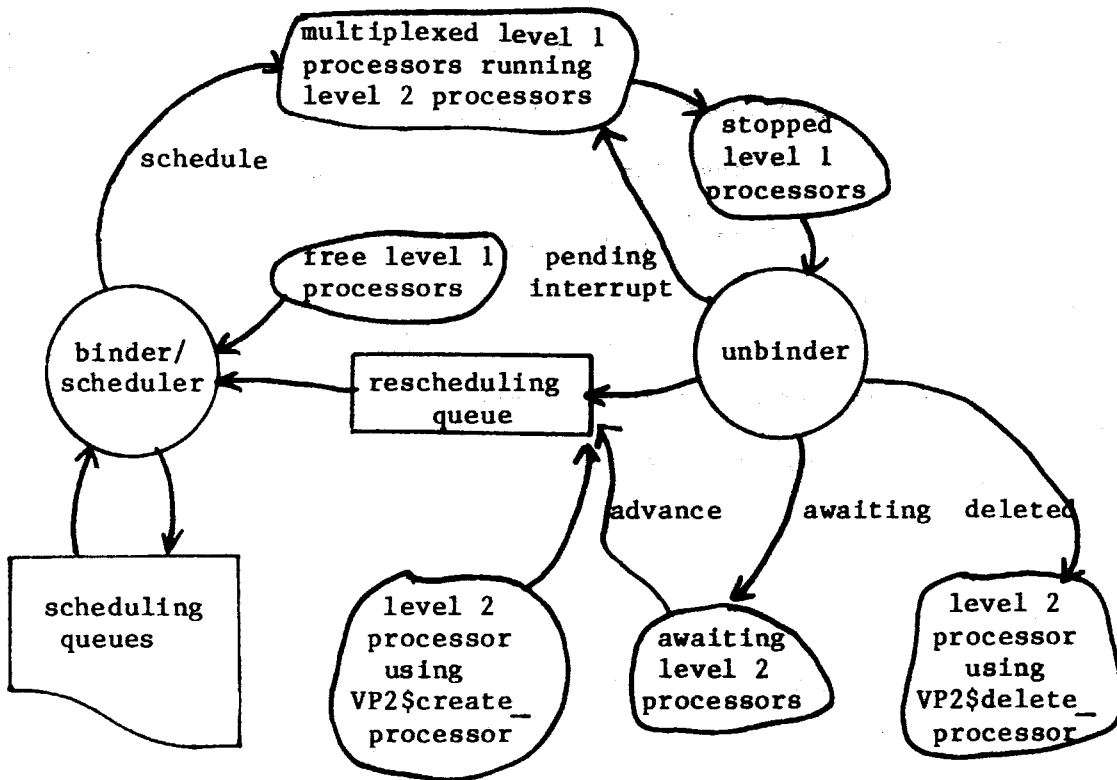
multiplexed level 1 processors running level 2 processors

schedule

stopped level 1 processors

free level 1 processors

pending interrupt

binder/ scheduler

rescheduling queue

unbinder

advance

awaiting

deleted

scheduling queues

level 2 processor using VP2$create_ processor

awaiting level 2 processors

level 2 processor using VP2$delete_ processor